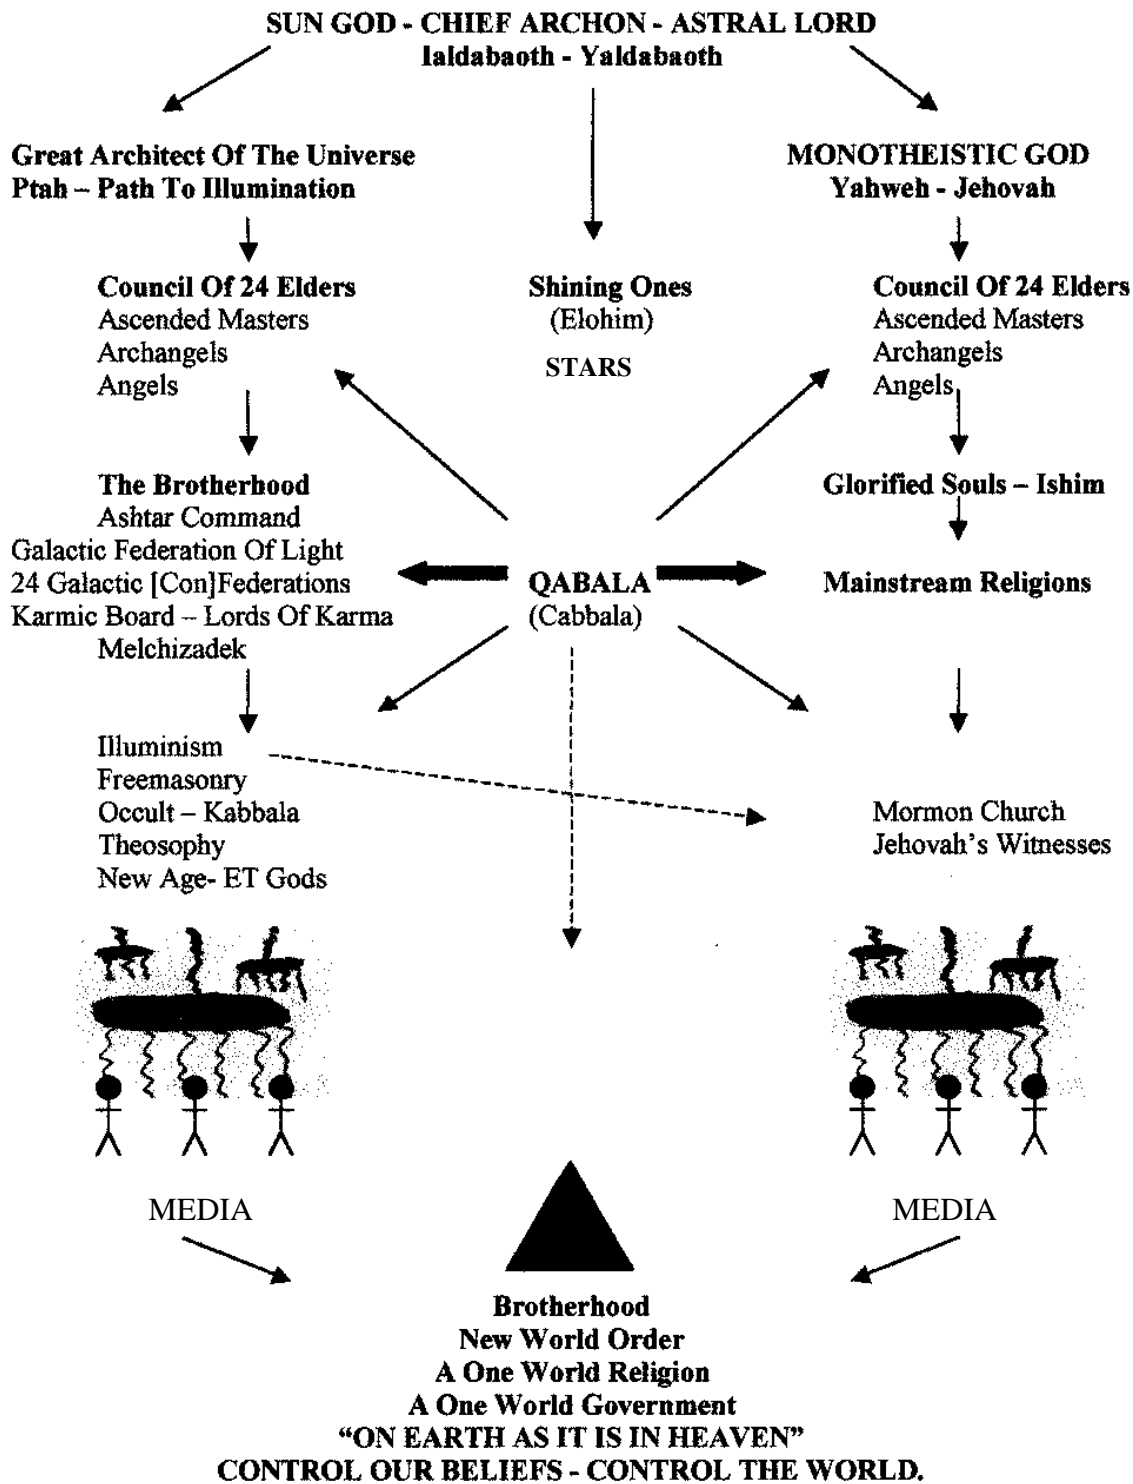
SUN GOD - CHIEF ARCHON - ASTRAL LORD
Ialdabaoth - Yaldabaoth

Great Architect Of The Universe
Ptah – Path To Illumination

Council Of 24 Elders
Ascended Masters
Archangels
Angels

The Brotherhood
Ashtar Command
Galactic Federation Of Light
24 Galactic [Con]Federations
Karmic Board – Lords Of Karma
Melchizadek

Illuminism
Freemasonry
Occult – Kabbala
Theosophy
New Age- ET Gods

Shining Ones
(Elohim)

STARS

QABALA
(Cabbala)

MONOTHEISTIC GOD
Yahweh - Jehovah

Council Of 24 Elders
Ascended Masters
Archangels
Angels

Glorified Souls – Ishim

Mainstream Religions

Mormon Church
Jehovah's Witnesses

MEDIA

MEDIA

Brotherhood
New World Order
A One World Religion
A One World Government
"ON EARTH AS IT IS IN HEAVEN"
CONTROL OUR BELIEFS - CONTROL THE WORLD.